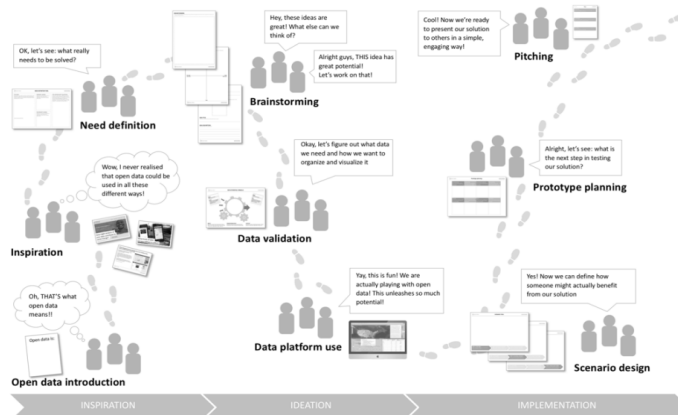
OK, let's see: what really needs to be solved?

Need definition

Hey, these ideas are great! What else can we think of?

Alright guys, THIS idea has great potential! Let's work on that!

Brainstorming

Cool! Now we're ready to present our solution to others in a simple, engaging way!

Pitching

Wow, I never realised that open data could be used in all these different ways!

Inspiration

Okay, let's figure out what data we need and how we want to organize and visualize it

Data validation

Alright, let's see: what is the next step in testing our solution?

Prototype planning

Oh, THAT'S what open data means!!

Open data is:

Open data introduction

Yay, this is fun! We are actually playing with open data! This unleashes so much potential!

Data platform use

Yes! Now we can define how someone might actually benefit from our solution

Scenario design

INSPIRATION

IDEATION

IMPLEMENTATION